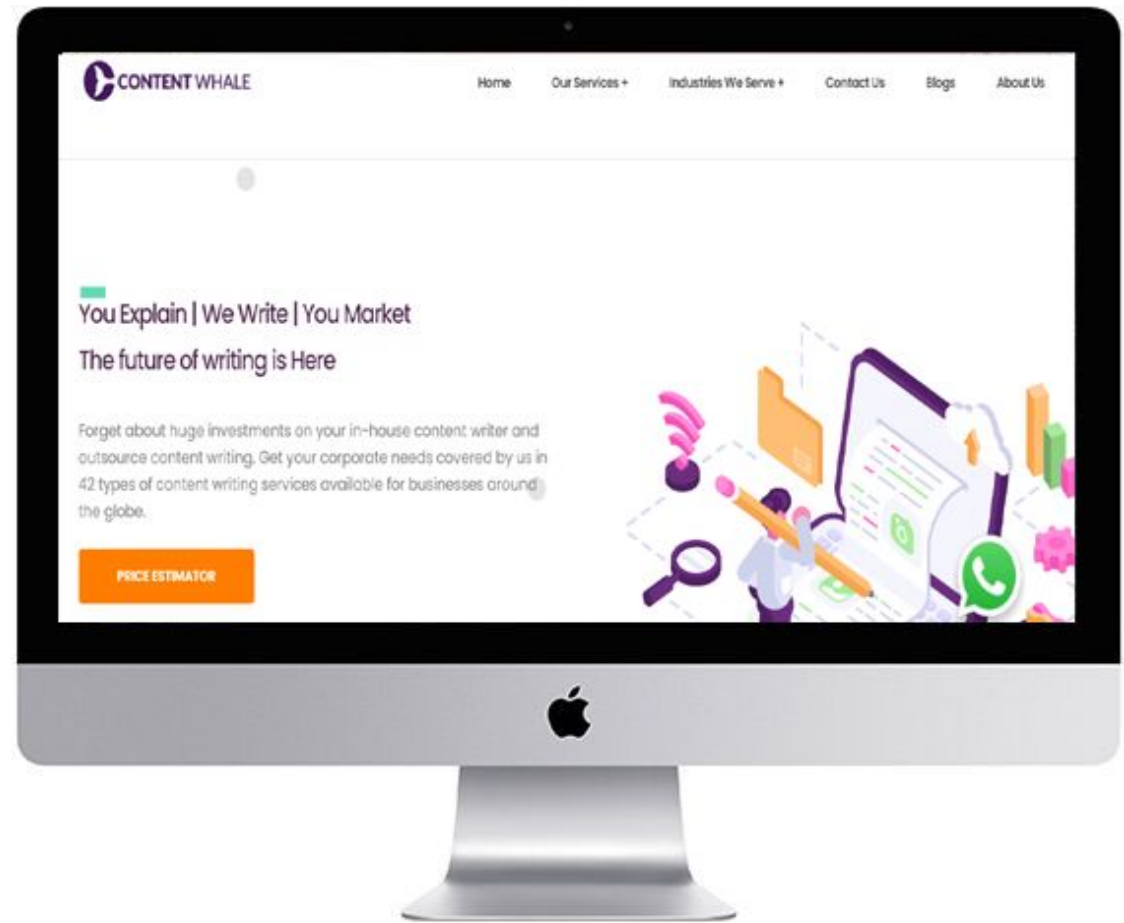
CONTENT WHALE

Home Our Services + Industries We Serve + Contact Us Blogs About Us

You Explain | We Write | You Market

The future of writing is Here

Forget about huge investments on your in-house content writer and outsource content writing. Get your corporate needs covered by us in 42 types of content writing services available for businesses around the globe.

PRICE ESTIMATOR